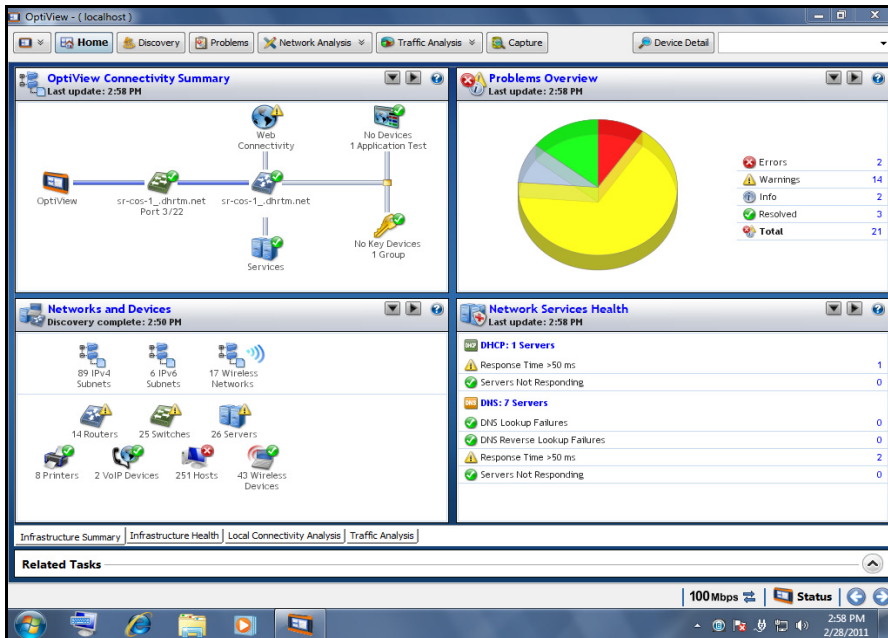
OptiView - ( localhost )

Home | Discovery | Problems | Network Analysis | Traffic Analysis | Capture | Device Detail

OptiView Connectivity Summary
Last update: 2:58 PM

Web Connectivity
No Devices
1 Application Test
OptiView
sr-cos-1_.dhrtm.net
Port 3/22
sr-cos-1_.dhrtm.net
No Key Devices
1 Group
Services

Problems Overview
Last update: 2:58 PM

| | |
|---|---|
| Errors | 2 |
| Warnings | 14 |
| Info | 2 |
| Resolved | 3 |
| Total | 21 |

Networks and Devices
Discovery complete: 2:50 PM

89 IPv4 Subnets
6 IPv6 Subnets
17 Wireless Networks
14 Routers
25 Switches
26 Servers
8 Printers
2 VoIP Devices
251 Hosts
43 Wireless Devices

Network Services Health
Last update: 2:58 PM

DHCP: 1 Servers
| | |
|---|---|
| Response Time >50 ms | 1 |
| Servers Not Responding | 0 |

DNS: 7 Servers
| | |
|---|---|
| DNS Lookup Failures | 0 |
| DNS Reverse Lookup Failures | 0 |
| Response Time >50 ms | 2 |
| Servers Not Responding | 0 |

Infrastructure Summary | Infrastructure Health | Local Connectivity Analysis | Traffic Analysis

Related Tasks

100Mbps
Status

2:58 PM
2/28/2011